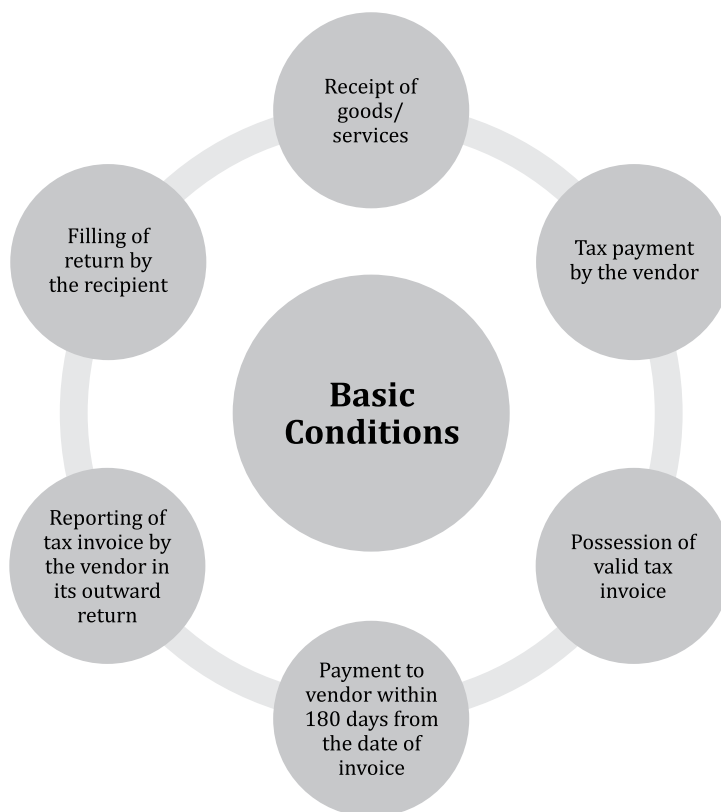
Receipt of goods/ services

Tax payment by the vendor

Possession of valid tax invoice

Payment to vendor within 180 days from the date of invoice

Reporting of tax invoice by the vendor in its outward return

Filling of return by the recipient

Basic Conditions